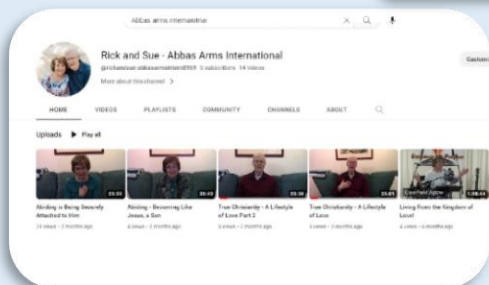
Abbas arms internationa

Rick and Sue - Abbas Arms International

@rickandsue-abbasarmsintern8959 5 subscribers 14 videos

More about this channel >

Custom

HOME VIDEOS PLAYLISTS COMMUNITY CHANNELS ABOUT

Uploads ▶ Play all

Abiding is Being Securely Attached to Him
21 views • 2 months ago

Abiding - Becoming Like Jesus, a Son
4 views • 2 months ago

True Christianity - A Lifestyle of Love Part 2
5 views • 2 months ago

True Christianity - A Lifestyle of Love
5 views • 2 months ago

Living from the Kingdom of Love!
4 views • 4 months ago